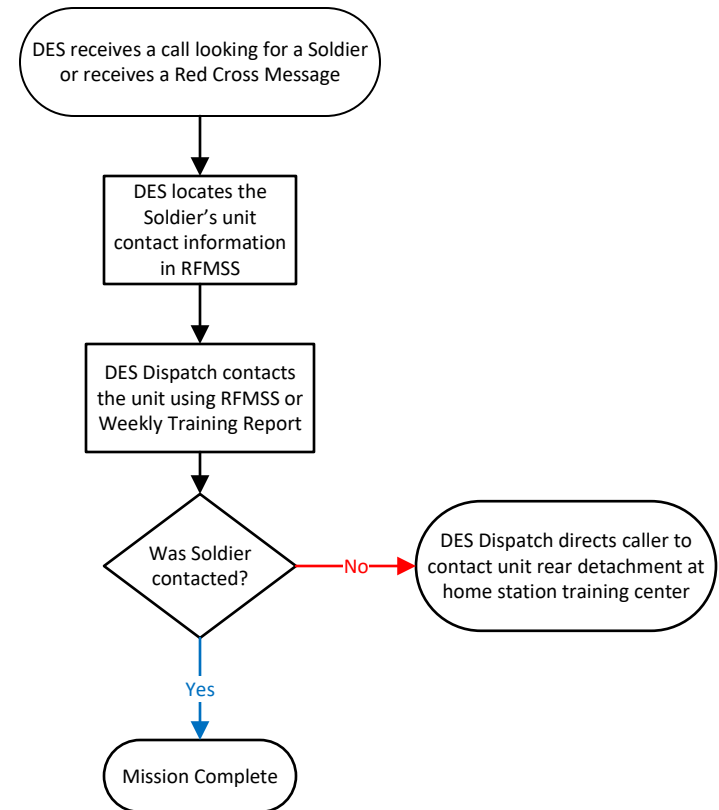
DES receives a call looking for a Soldier or receives a Red Cross Message

DES locates the Soldier's unit contact information in RFMSS

DES Dispatch contacts the unit using RFMSS or Weekly Training Report

Was Soldier contacted?

No

DES Dispatch directs caller to contact unit rear detachment at home station training center

Yes

Mission Complete